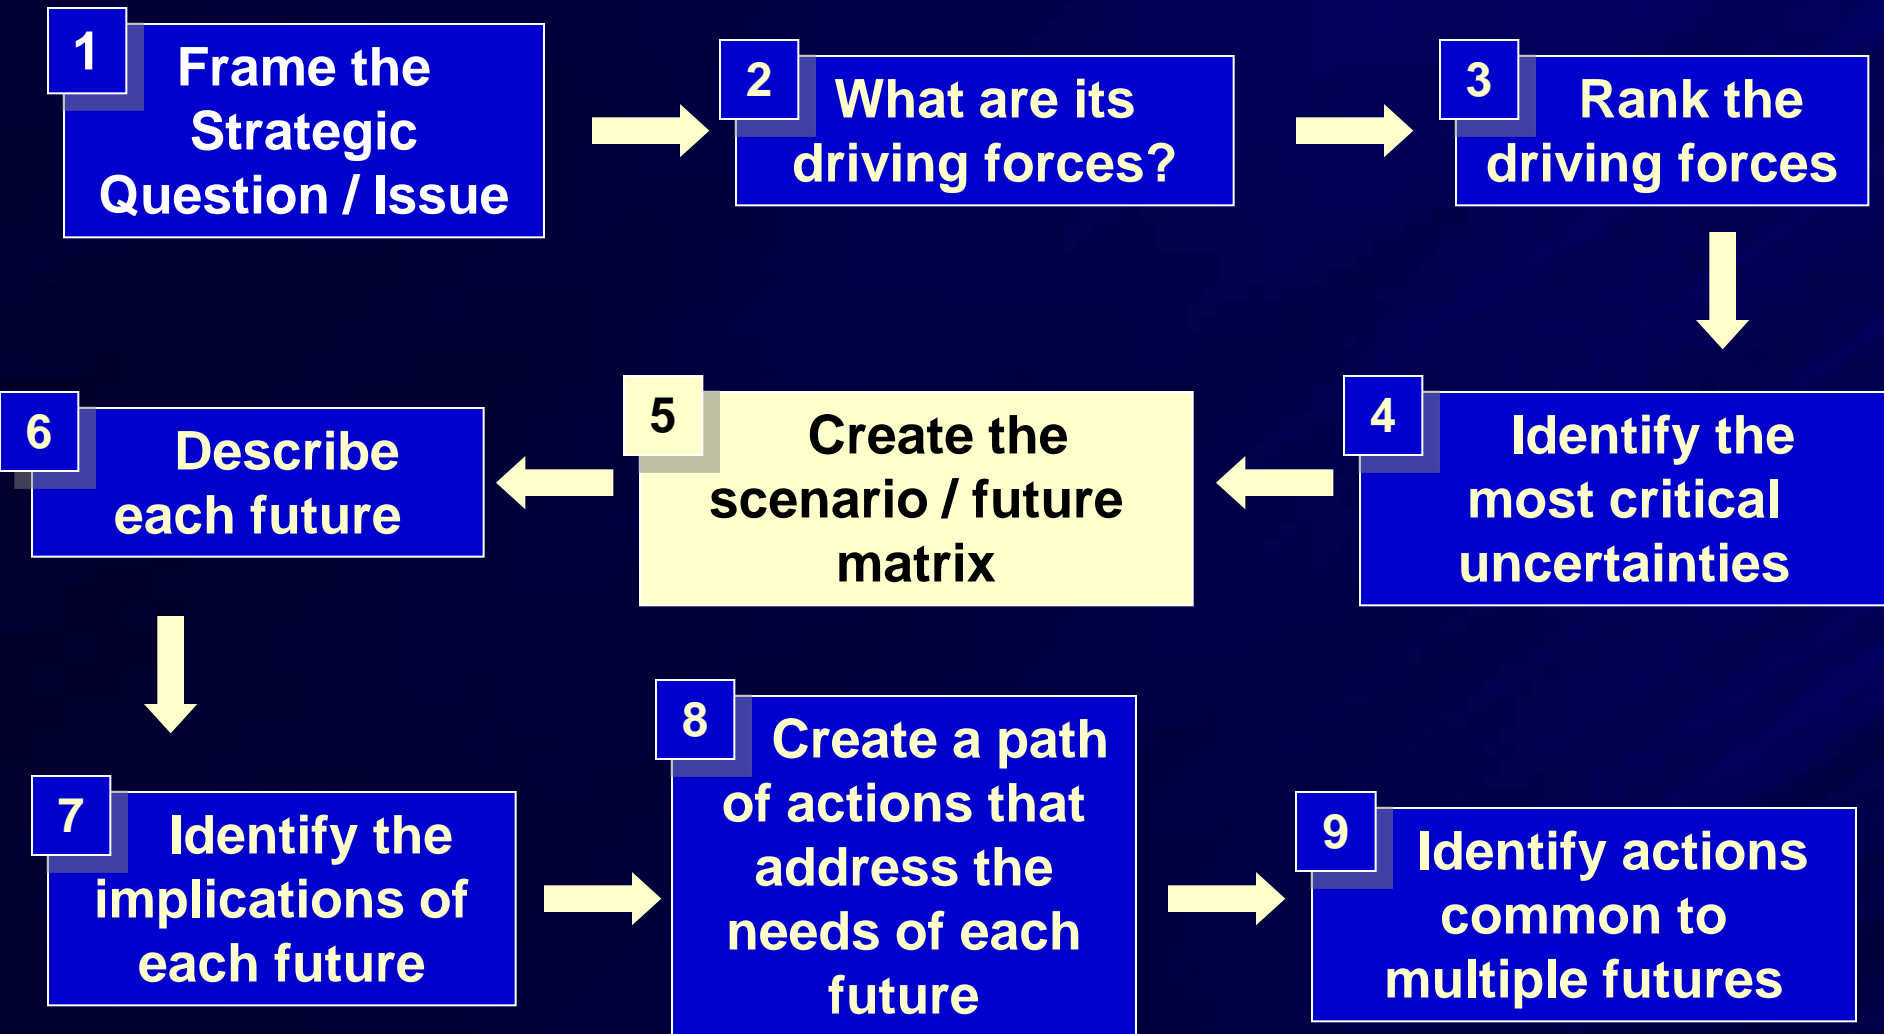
1
Frame the Strategic Question / Issue

2
What are its driving forces?

3
Rank the driving forces

4
Identify the most critical uncertainties

5
Create the scenario / future matrix

6
Describe each future

7
Identify the implications of each future

8
Create a path of actions that address the needs of each future

9
Identify actions common to multiple futures